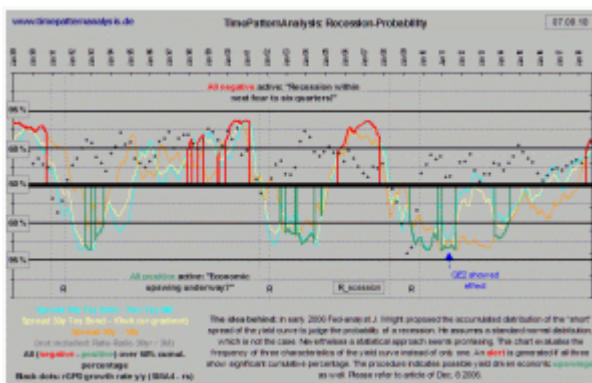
www.timepatternanalysis.de

TimePatternAnalysis: Recession-Probability

07.09.10

All negative active: "Recession within next four to six quarters!"

95 %

68 %

50 %

68 %

95 %

R

R

R_ecession

R

All positive active: "Economic upswing underway!"

QE2 showed effect

Spread 30y T-Bill - 3m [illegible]
Spread 30y T-Bill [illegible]
Spread 30y - 3m
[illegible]
All (negative - positive) over 50% cumul. percentage
Black dots: rGPD growth rate y/y (SRA4 - rs)

The idea behind: In early 2006 Fed-analyst J. Wright proposed the accumulated distribution of the "short" spread of the yield curve to judge the probability of a recession. He assumes a standard normal distribution which is not the case. Nevertheless a statistical approach seems promising. This chart evaluates the frequency of three characteristics of the yield curve instead of only one. An alert is generated if all three show significant cumulative percentage. The procedure indicates possible yield driven economic upswings as well. Please refer to article of Dec. 6 2006.